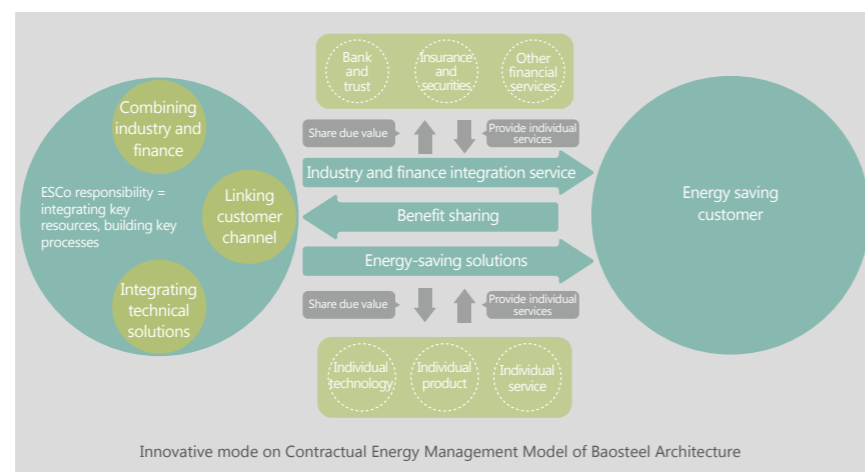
Bank and trust

Insurance and securities

Other financial services

Share due value

Provide individual services

Combining industry and finance

ESCo responsibility = integrating key resources, building key processes

Linking customer channel

Integrating technical solutions

Industry and finance integration service

Benefit sharing

Energy-saving solutions

Energy saving customer

Share due value

Provide individual services

Individual technology

Individual product

Individual service

Innovative mode on Contractual Energy Management Model of Baosteel Architecture